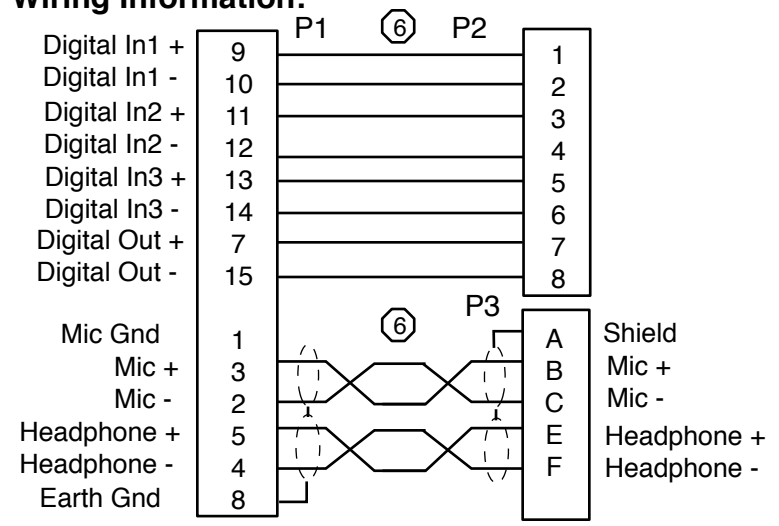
Wiring Information:

P1 6 P2

Digital In1 + 9 1
Digital In1 - 10 2
Digital In2 + 11 3
Digital In2 - 12 4
Digital In3 + 13 5
Digital In3 - 14 6
Digital Out + 7 7
Digital Out - 15 8

6 P3

Mic Gnd 1 A Shield
Mic + 3 B Mic +
Mic - 2 C Mic -
Headphone + 5 E Headphone +
Headphone - 4 F Headphone -
Earth Gnd 8